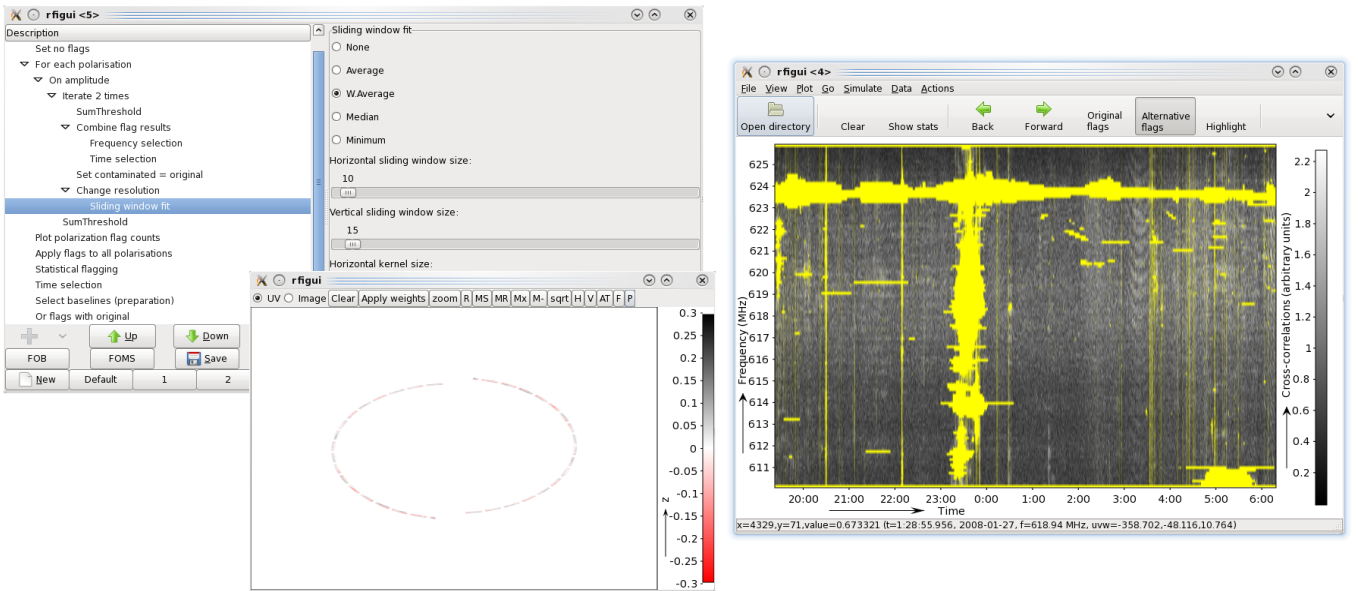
rfigui <5>

Description
Set no flags
For each polarisation
On amplitude
Iterate 2 times
SumThreshold
Combine flag results
Frequency selection
Time selection
Set contaminated = original
Change resolution
Sliding window fit
SumThreshold
Plot polarization flag counts
Apply flags to all polarisations
Statistical flagging
Time selection
Select baselines (preparation)
Or flags with original

Up
Down
FOB
FOMS
Save
New
Default
1
2

Sliding window fit
None
Average
W.Average
Median
Minimum
Horizontal sliding window size:
10
Vertical sliding window size:
15
Horizontal kernel size:

rfigui

UV
Image
Clear
Apply weights
zoom
R
MS
MR
Mx
M-
sqrt
H
V
AT
F
P

0.3
0.25
0.2
0.15
0.1
0.05
0
-0.05
-0.1
-0.15
-0.2
-0.25
-0.3
z

rfigui <4>

File View Plot Go Simulate Data Actions

Open directory
Clear
Show stats
Back
Forward
Original flags
Alternative flags
Highlight

625
624
623
622
621
620
619
618
617
616
615
614
613
612
611
Frequency (MHz)

20:00
21:00
22:00
23:00
0:00
1:00
2:00
3:00
4:00
5:00
6:00
Time

2.2
2
1.8
1.6
1.4
1.2
1
0.8
0.6
0.4
0.2
Cross-correlations (arbitrary units)

x=4329,y=71,value=0.673321 (t=1:28:55.956, 2008-01-27, f=618.94 MHz, uvw=-358.702,-48.116,10.764)